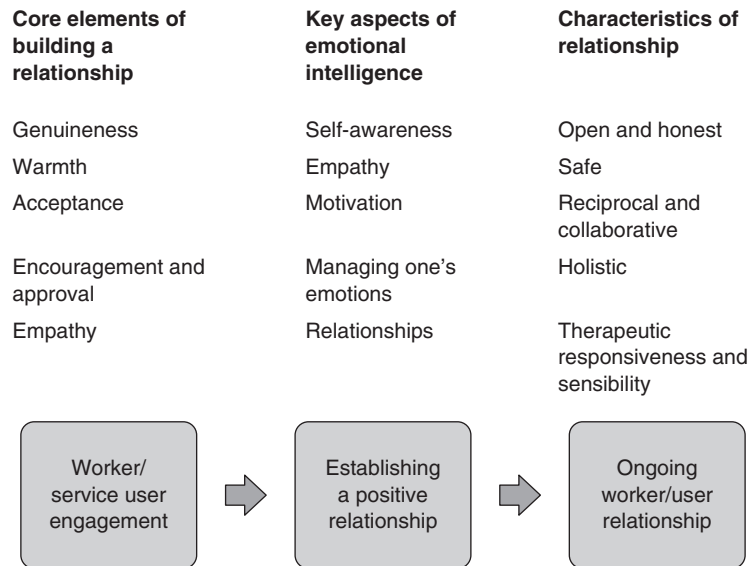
| Core elements of building a relationship | Key aspects of emotional intelligence | Characteristics of relationship |
|---|---|---|
| Genuineness | Self-awareness | Open and honest |
| Warmth | Empathy | Safe |
| Acceptance | Motivation | Reciprocal and collaborative |
| Encouragement and approval | Managing one's emotions | Holistic |
| Empathy | Relationships | Therapeutic responsiveness and sensibility |

Worker/ service user engagement

Establishing a positive relationship

Ongoing worker/user relationship